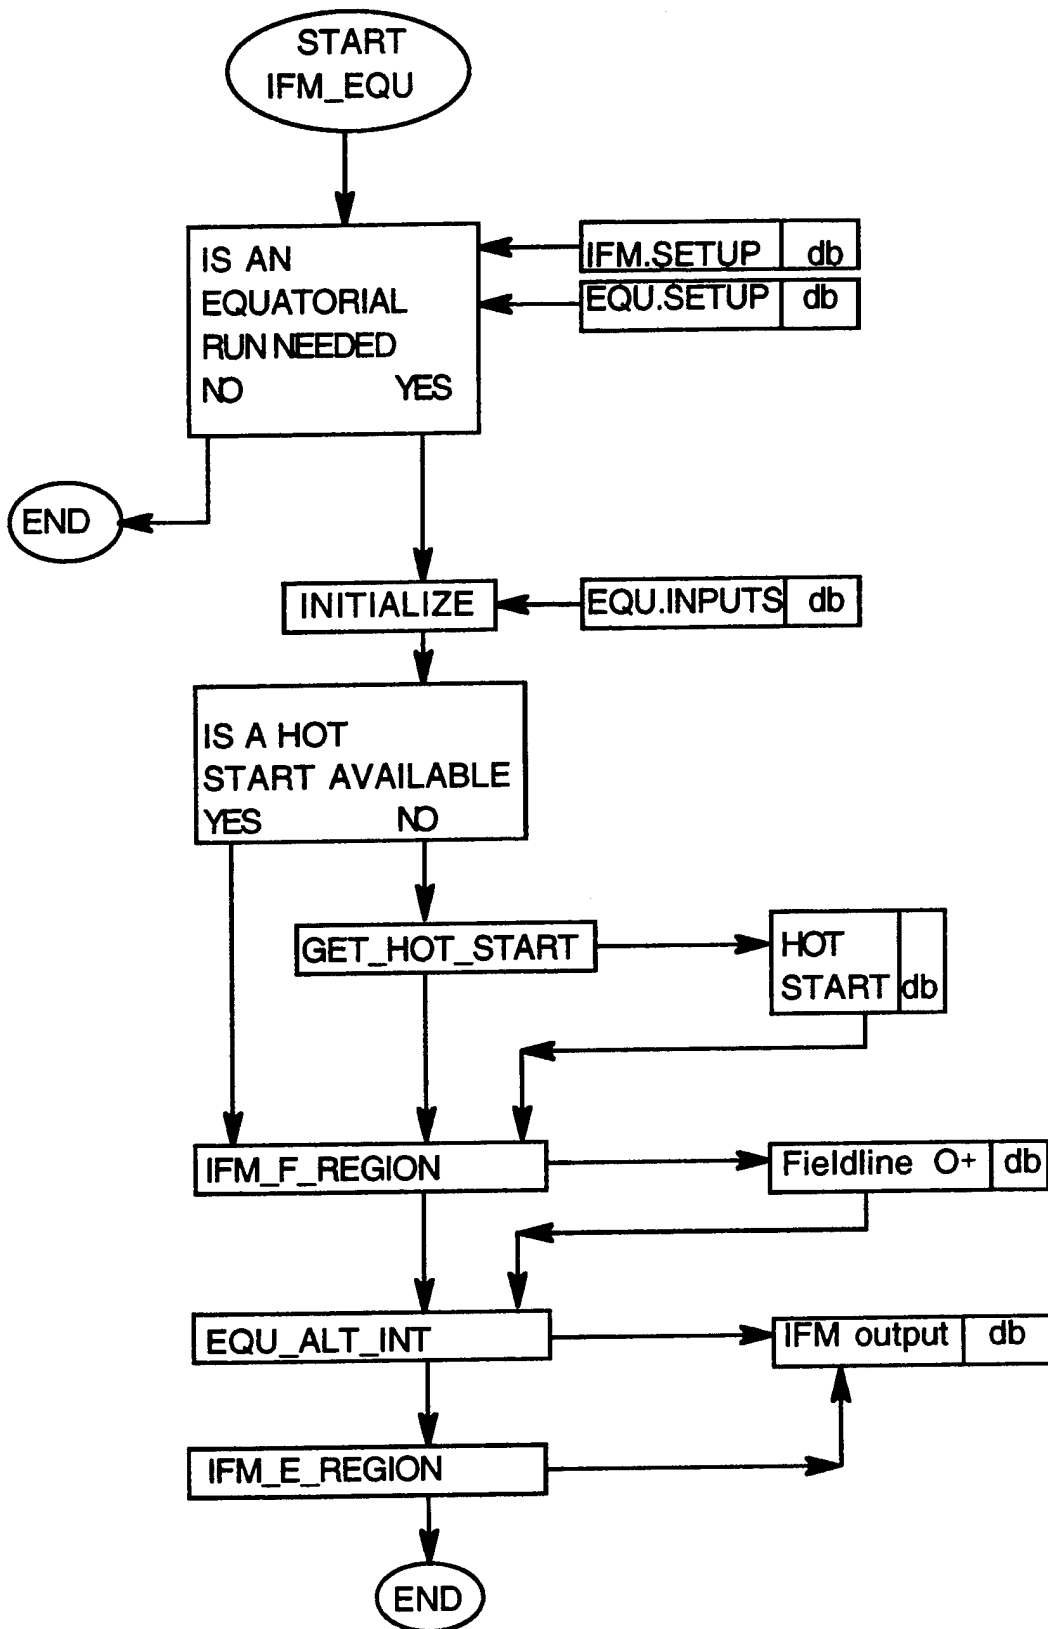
START
IFM_EQU

IS AN
EQUATORIAL
RUN NEEDED
NO YES

IFM.SETUP db
EQU.SETUP db

END

INITIALIZE

EQU.INPUTS db

IS A HOT
START AVAILABLE
YES NO

GET_HOT_START

HOT
START db

IFM_F_REGION

Fieldline O+ db

EQU_ALT_INT

IFM output db

IFM_E_REGION

END